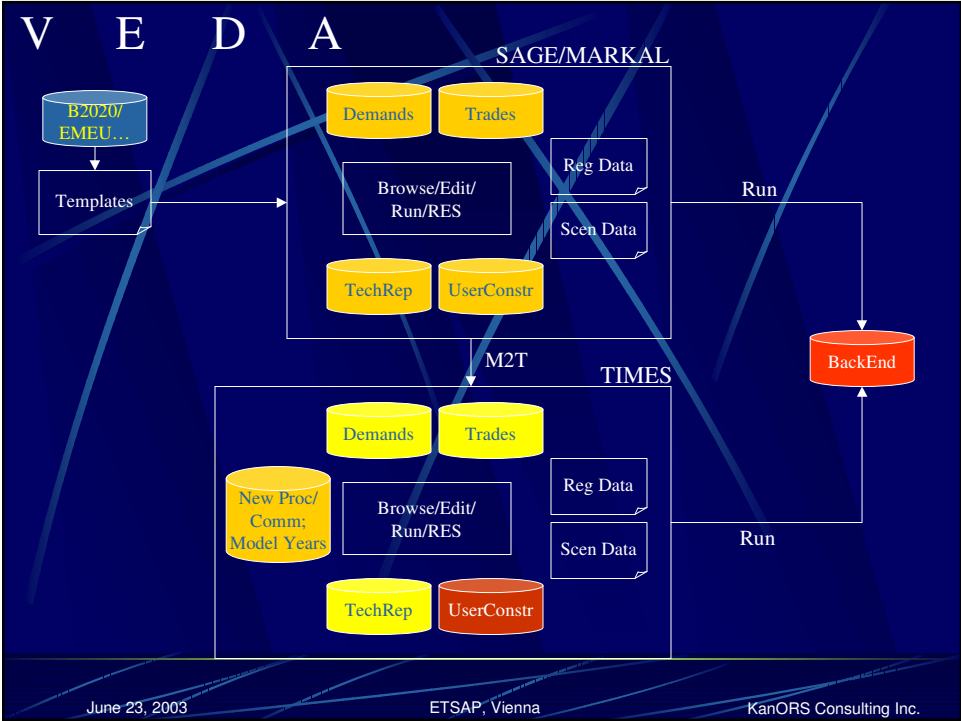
V E D A

B2020/ EMEU…

Templates

SAGE/MARKAL

Demands

Trades

Browse/Edit/ Run/RES

Reg Data

Scen Data

TechRep

UserConstr

Run

M2T

BackEnd

TIMES

Demands

Trades

New Proc/ Comm; Model Years

Browse/Edit/ Run/RES

Reg Data

Scen Data

Run

TechRep

UserConstr

June 23, 2003

ETSAP, Vienna

KanORS Consulting Inc.